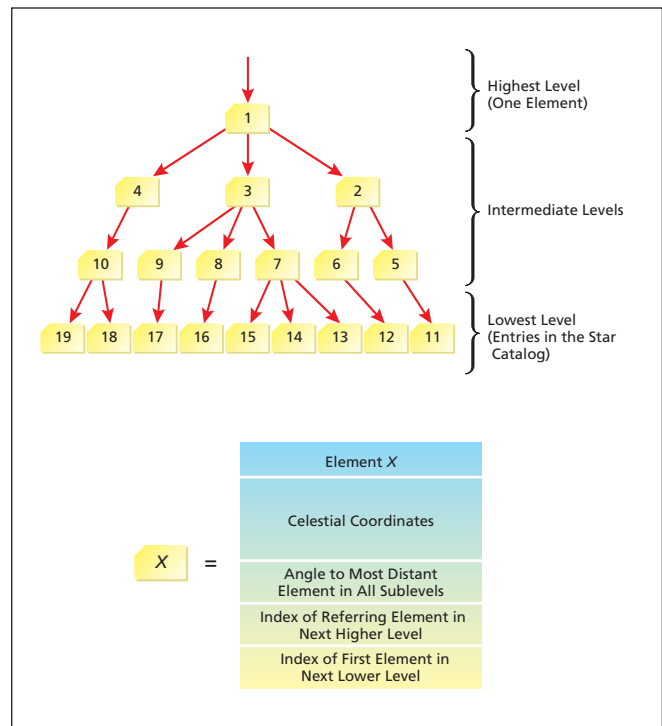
1

4

3

2

10

9

8

7

6

5

19

18

17

16

15

14

13

12

11

Highest Level (One Element)

Intermediate Levels

Lowest Level (Entries in the Star Catalog)

$X$ =

Element $X$

Celestial Coordinates

Angle to Most Distant Element in All Sublevels

Index of Referring Element in Next Higher Level

Index of First Element in Next Lower Level